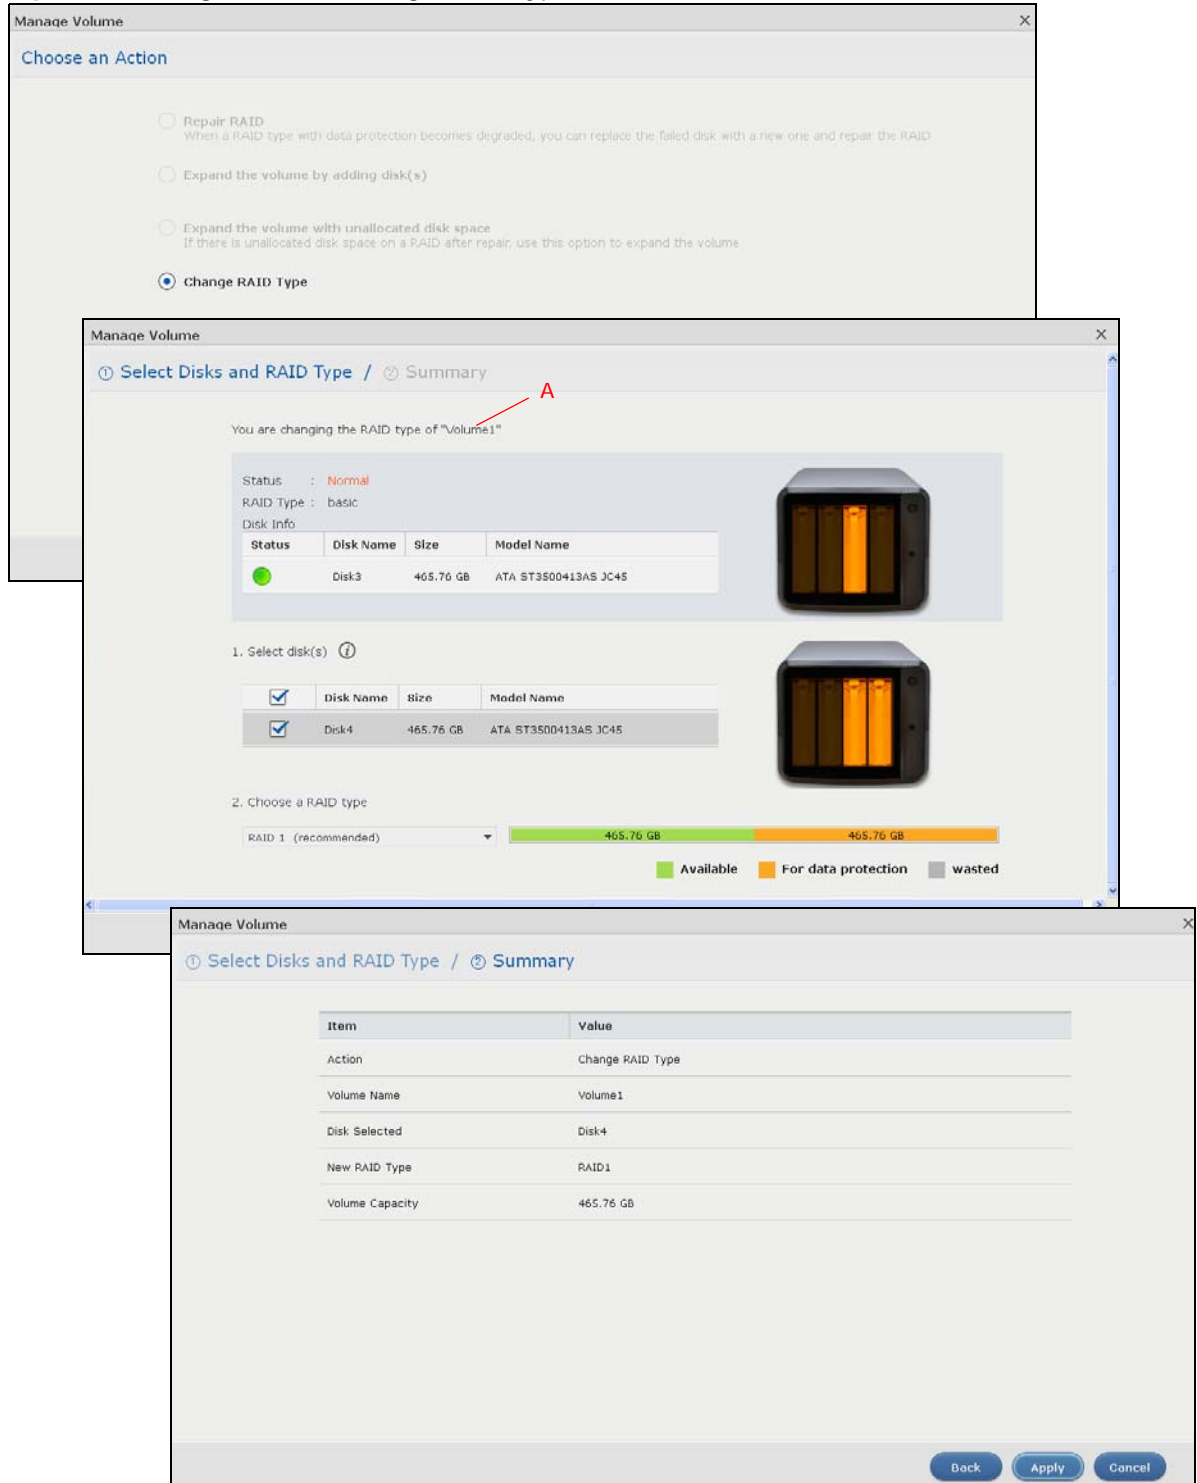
Manage Volume

Choose an Action

Repair RAID
When a RAID type with data protection becomes degraded, you can replace the failed disk with a new one and repair the RAID

Expand the volume by adding disk(s)

Expand the volume with unallocated disk space
If there is unallocated disk space on a RAID after repair, use this option to expand the volume

Change RAID Type

Manage Volume

① Select Disks and RAID Type / ② Summary

A

You are changing the RAID type of "Volume1"

Status : Normal
RAID Type : basic
Disk Info

| Status | Disk Name | Size | Model Name |
|---|---|---|---|
| | Disk3 | 465.76 GB | ATA ST3500413AS JC45 |

1. Select disk(s)

| | Disk Name | Size | Model Name |
|---|---|---|---|
| | Disk4 | 465.76 GB | ATA ST3500413AS JC45 |

2. Choose a RAID type

RAID 1 (recommended)

465.76 GB 465.76 GB

Available For data protection wasted

Manage Volume

① Select Disks and RAID Type / ② Summary

| Item | Value |
|---|---|
| Action | Change RAID Type |
| Volume Name | Volume1 |
| Disk Selected | Disk4 |
| New RAID Type | RAID1 |
| Volume Capacity | 465.76 GB |

Back Apply Cancel